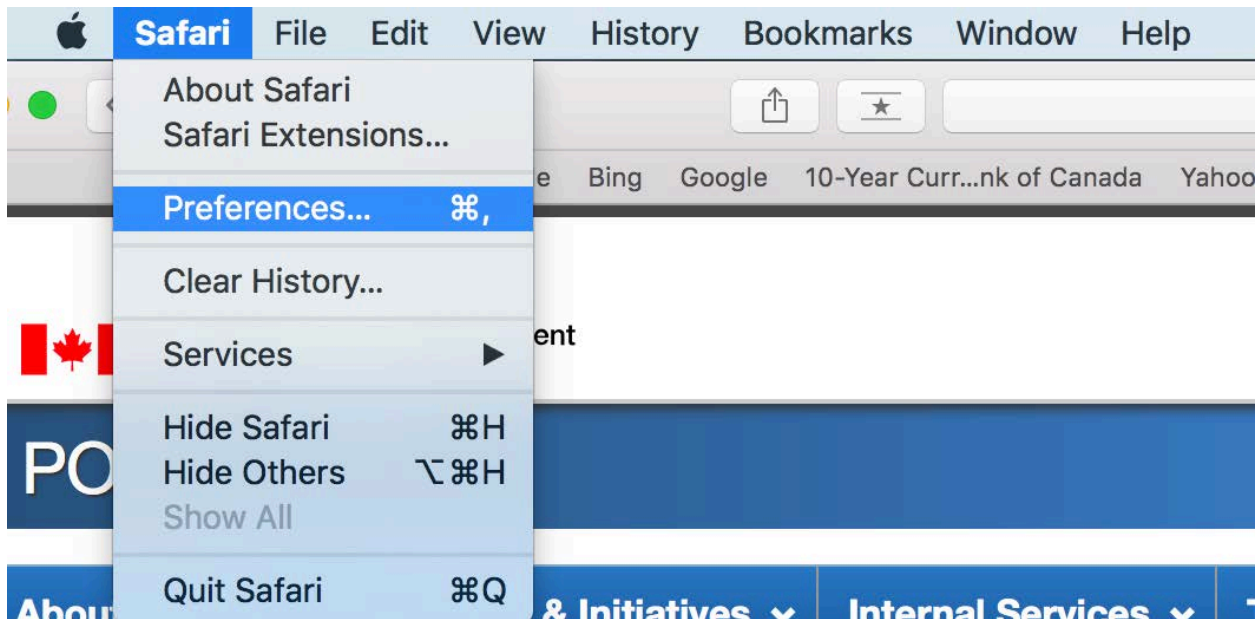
Safari File Edit View History Bookmarks Window Help

About Safari
Safari Extensions...

Preferences... ⌘,

Clear History...

Services ▶

Hide Safari ⌘H
Hide Others ⌥⌘H
Show All

Quit Safari ⌘Q

e Bing Google 10-Year Curr...nk of Canada Yahoo

ent

PO

Abou

& Initiatives ⌄

Internal Services ⌄